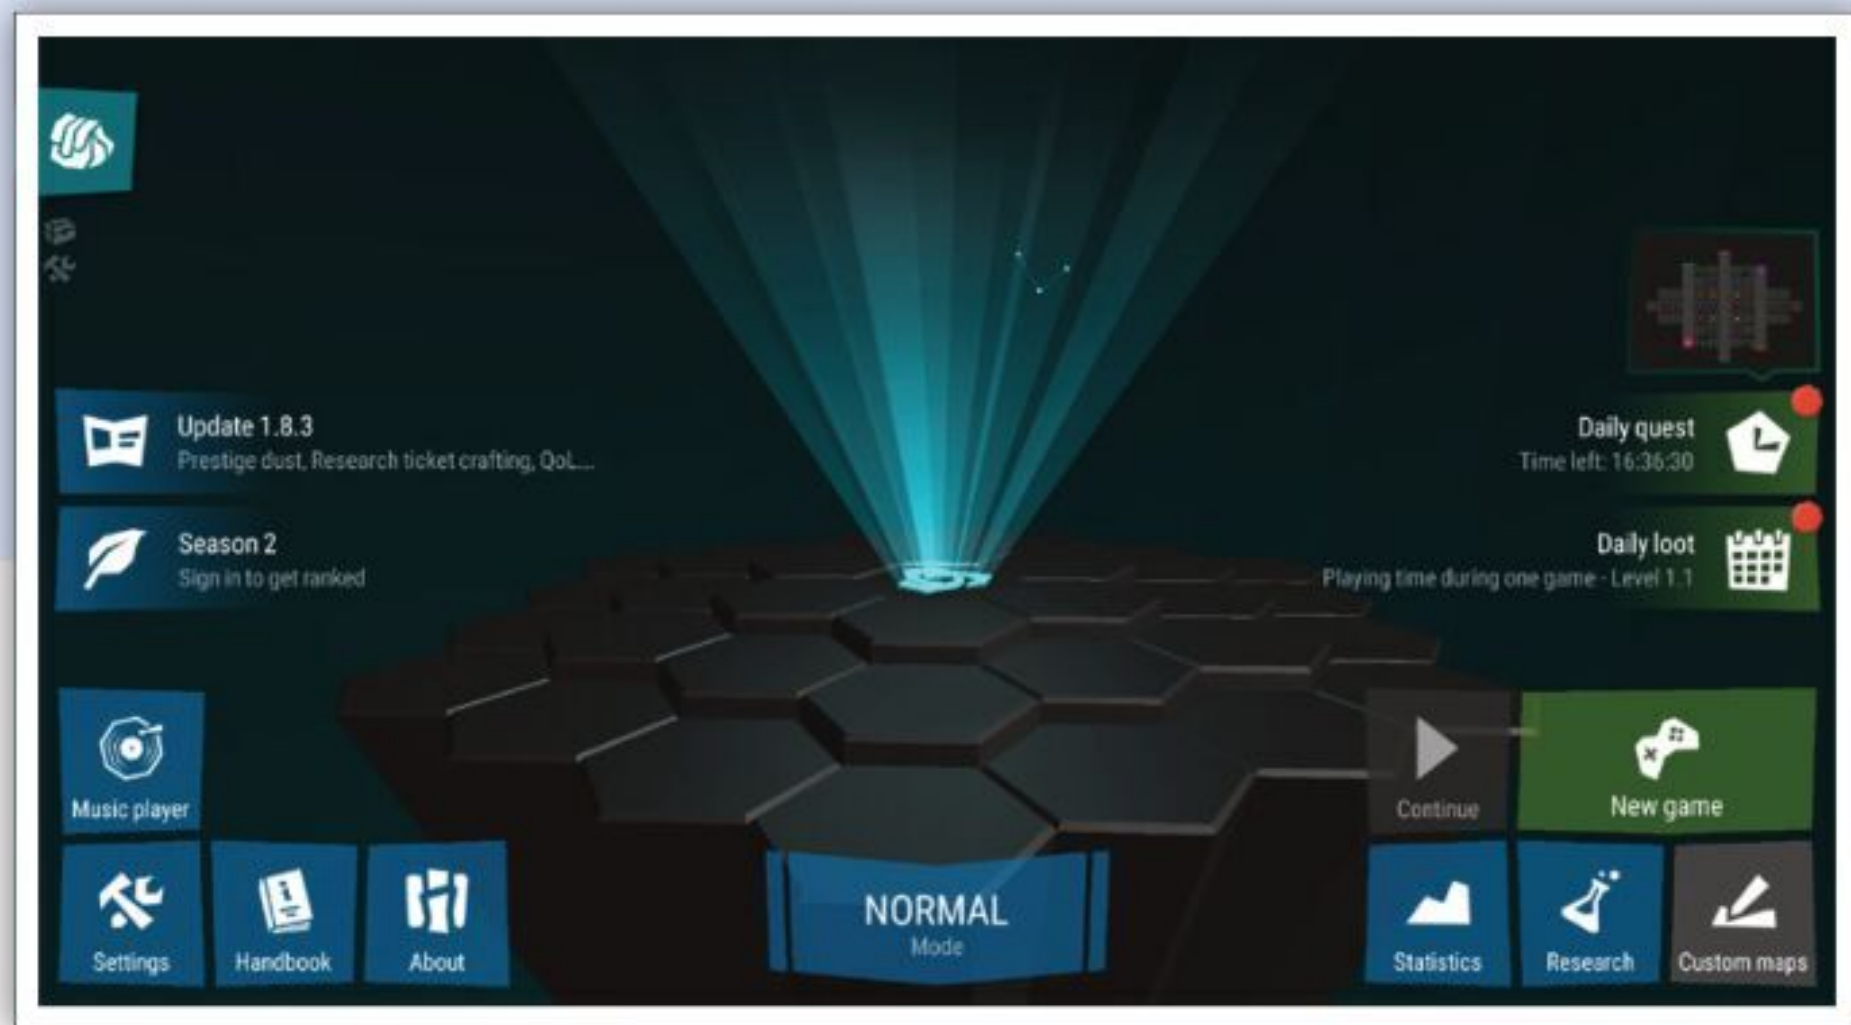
Update 1.8.3
Prestige dust, Research ticket crafting, QoL...

Season 2
Sign in to get ranked

Daily quest
Time left: 16:36:30

Daily loot
Playing time during one game - Level 1.1

Music player

Settings

Handbook

About

NORMAL
Mode

Continue

New game

Statistics

Research

Custom maps